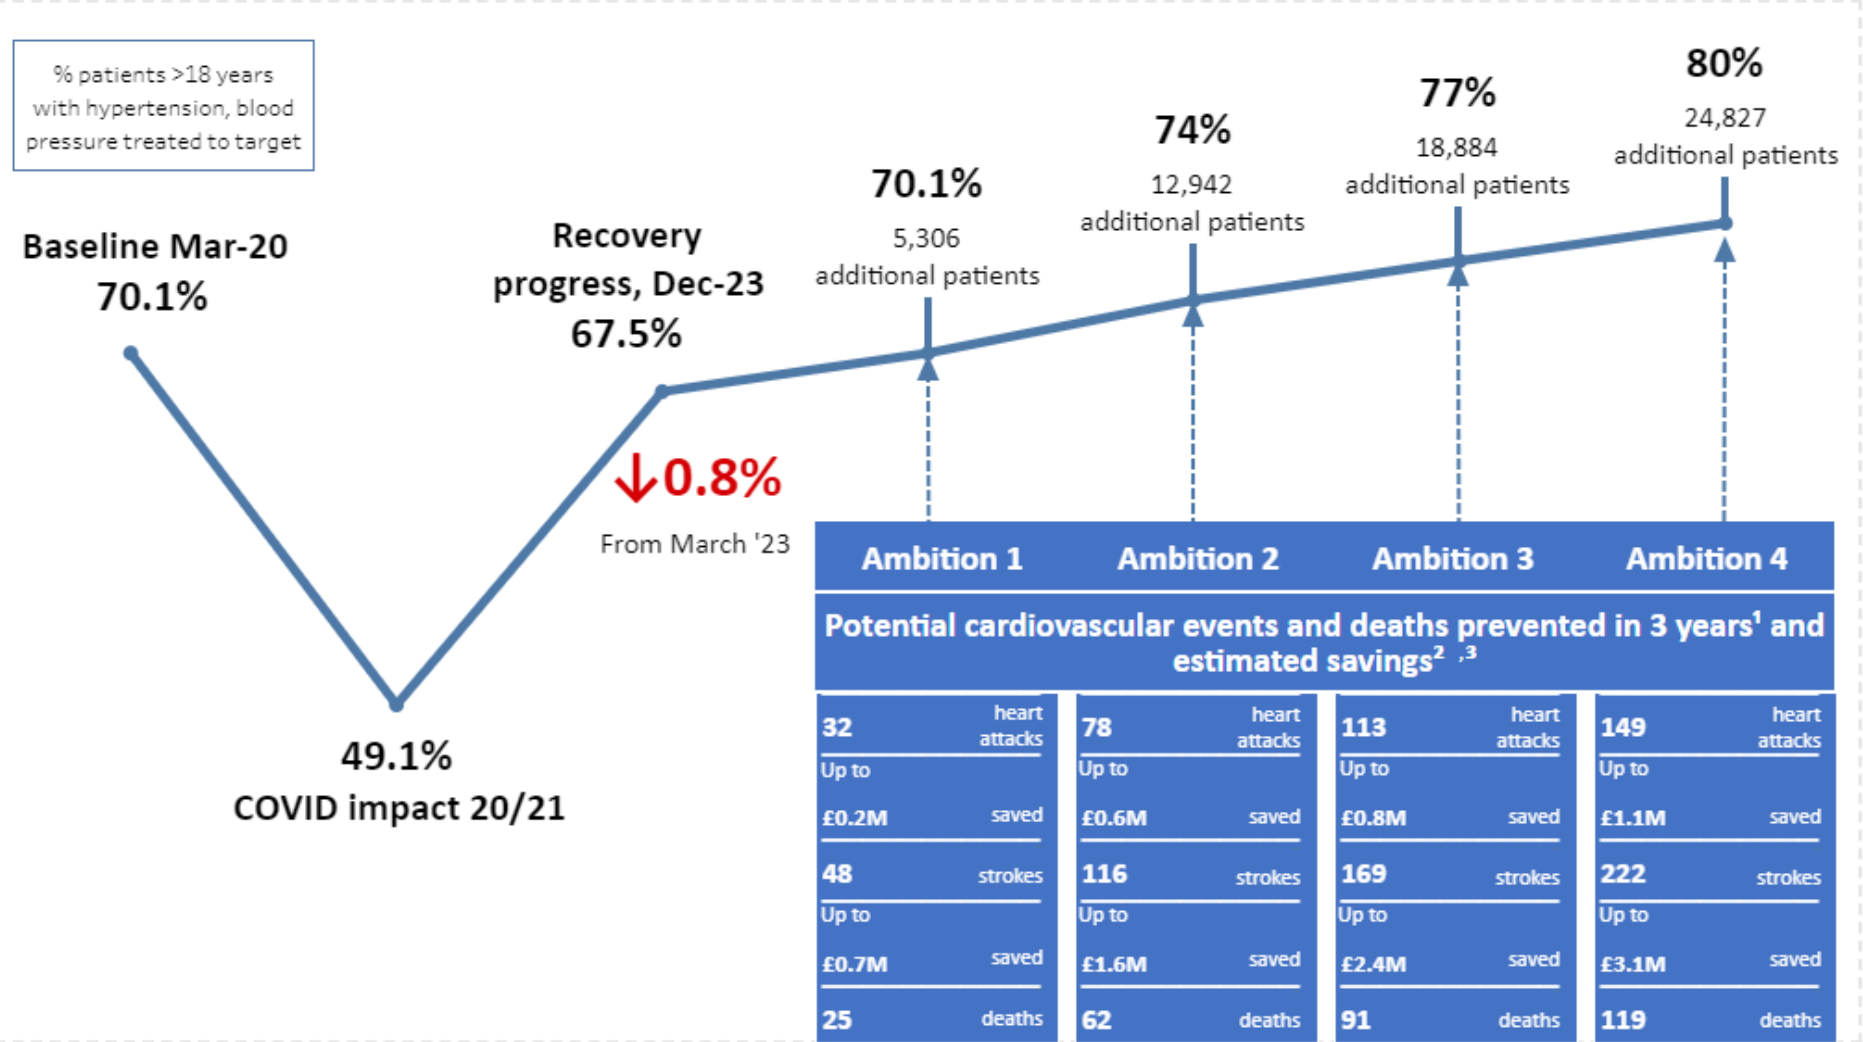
% patients >18 years with hypertension, blood pressure treated to target

Baseline Mar-20
70.1%

49.1%
COVID impact 20/21

Recovery progress, Dec-23
67.5%

↓0.8%
From March '23

70.1%
5,306
additional patients

74%
12,942
additional patients

77%
18,884
additional patients

80%
24,827
additional patients

| Ambition 1 | Ambition 2 | Ambition 3 | Ambition 4 |
|---|---|---|---|

Potential cardiovascular events and deaths prevented in 3 years$^1$ and estimated savings$^{2\ ,3}$

| Ambition 1 | Ambition 2 | Ambition 3 | Ambition 4 |
|---|---|---|---|
| 32 heart attacks | 78 heart attacks | 113 heart attacks | 149 heart attacks |
| Up to £0.2M saved | Up to £0.6M saved | Up to £0.8M saved | Up to £1.1M saved |
| 48 strokes | 116 strokes | 169 strokes | 222 strokes |
| Up to £0.7M saved | Up to £1.6M saved | Up to £2.4M saved | Up to £3.1M saved |
| 25 deaths | 62 deaths | 91 deaths | 119 deaths |